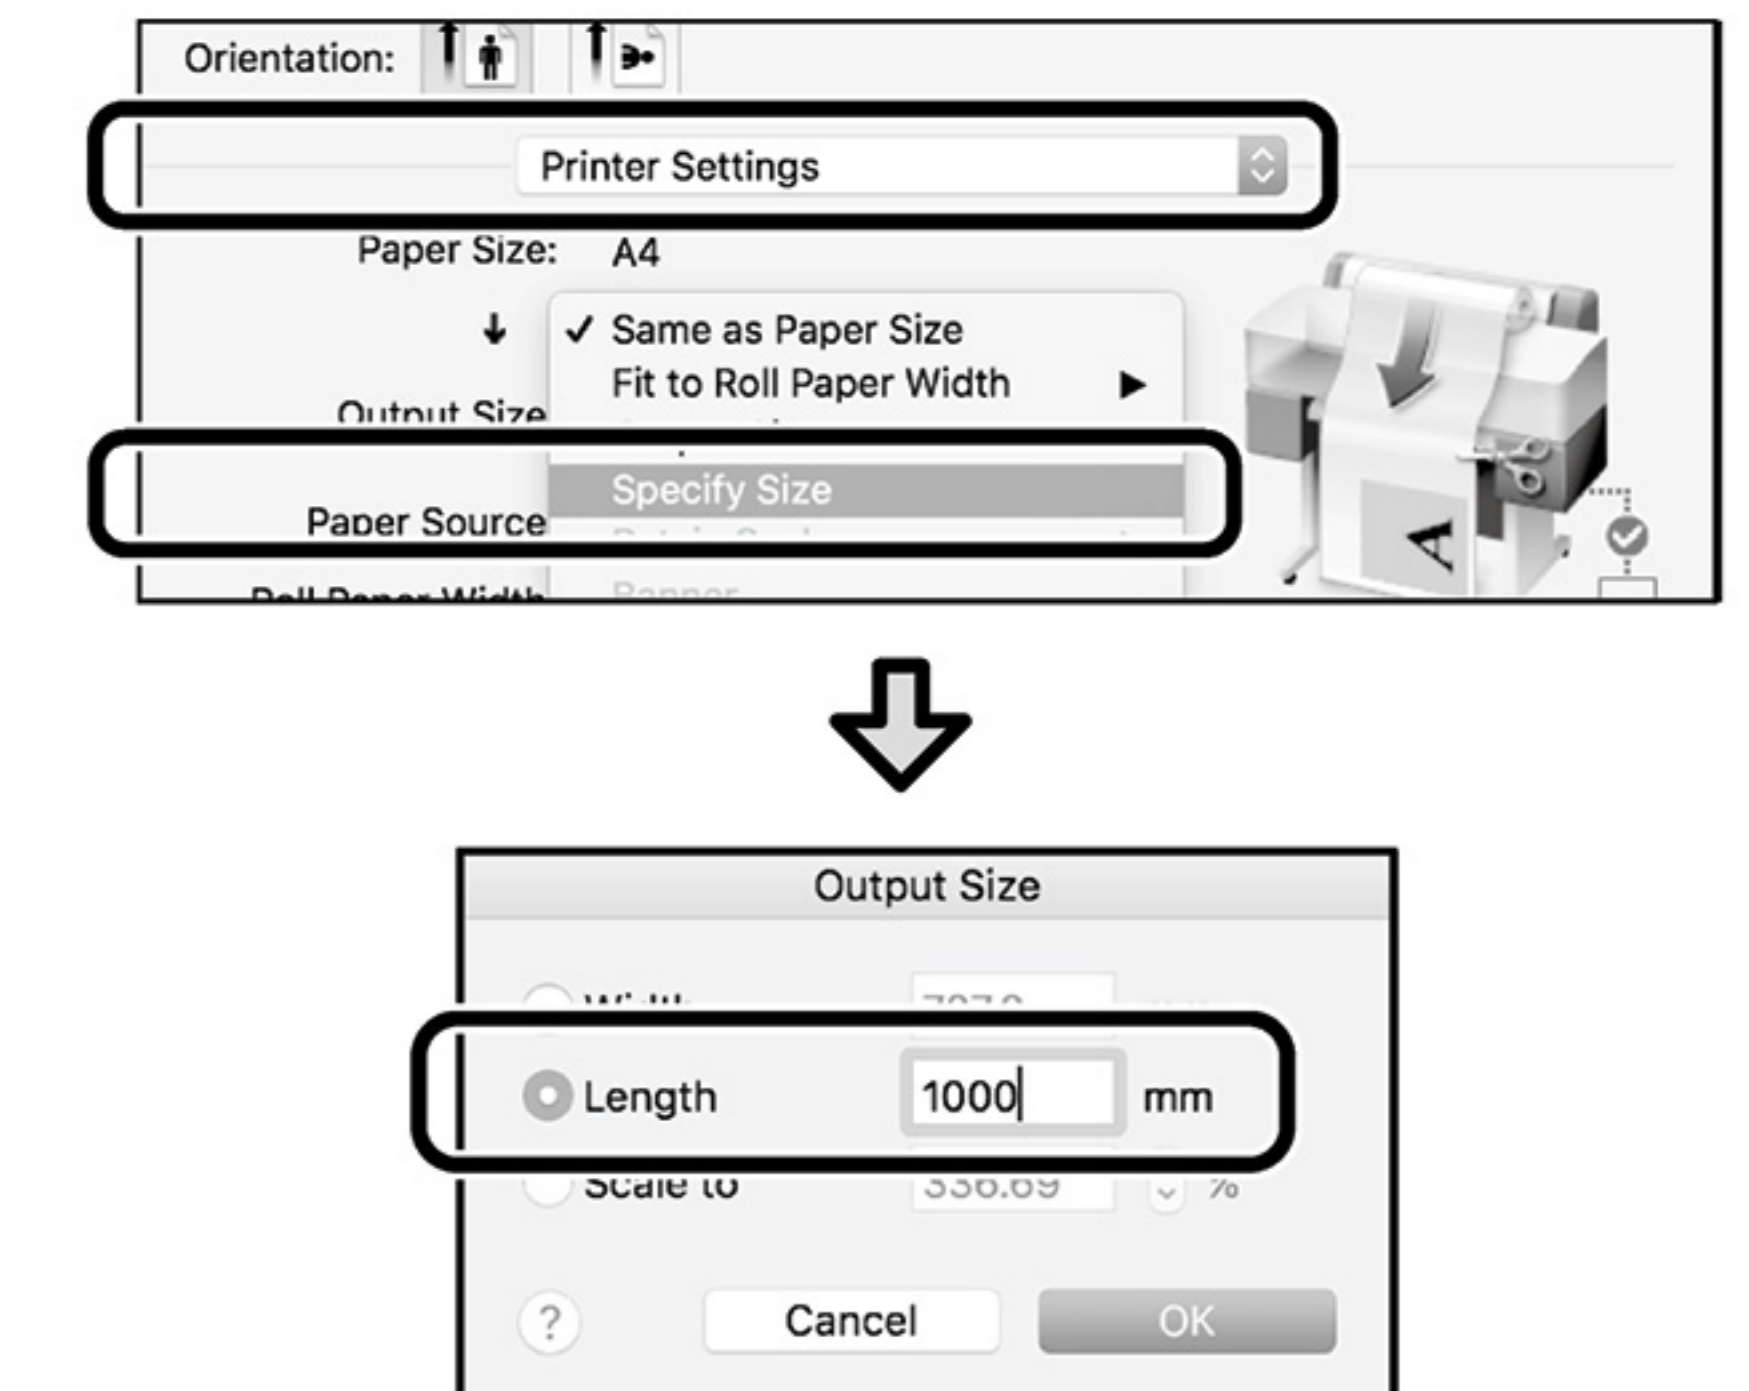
Orientation:

Printer Settings

Paper Size: A4

✓ Same as Paper Size
Fit to Roll Paper Width ▶

Output Size

Specify Size

Paper Source

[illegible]

A

Output Size

Width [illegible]

Length 1000 mm

Scale to 336.69 %

?

Cancel

OK